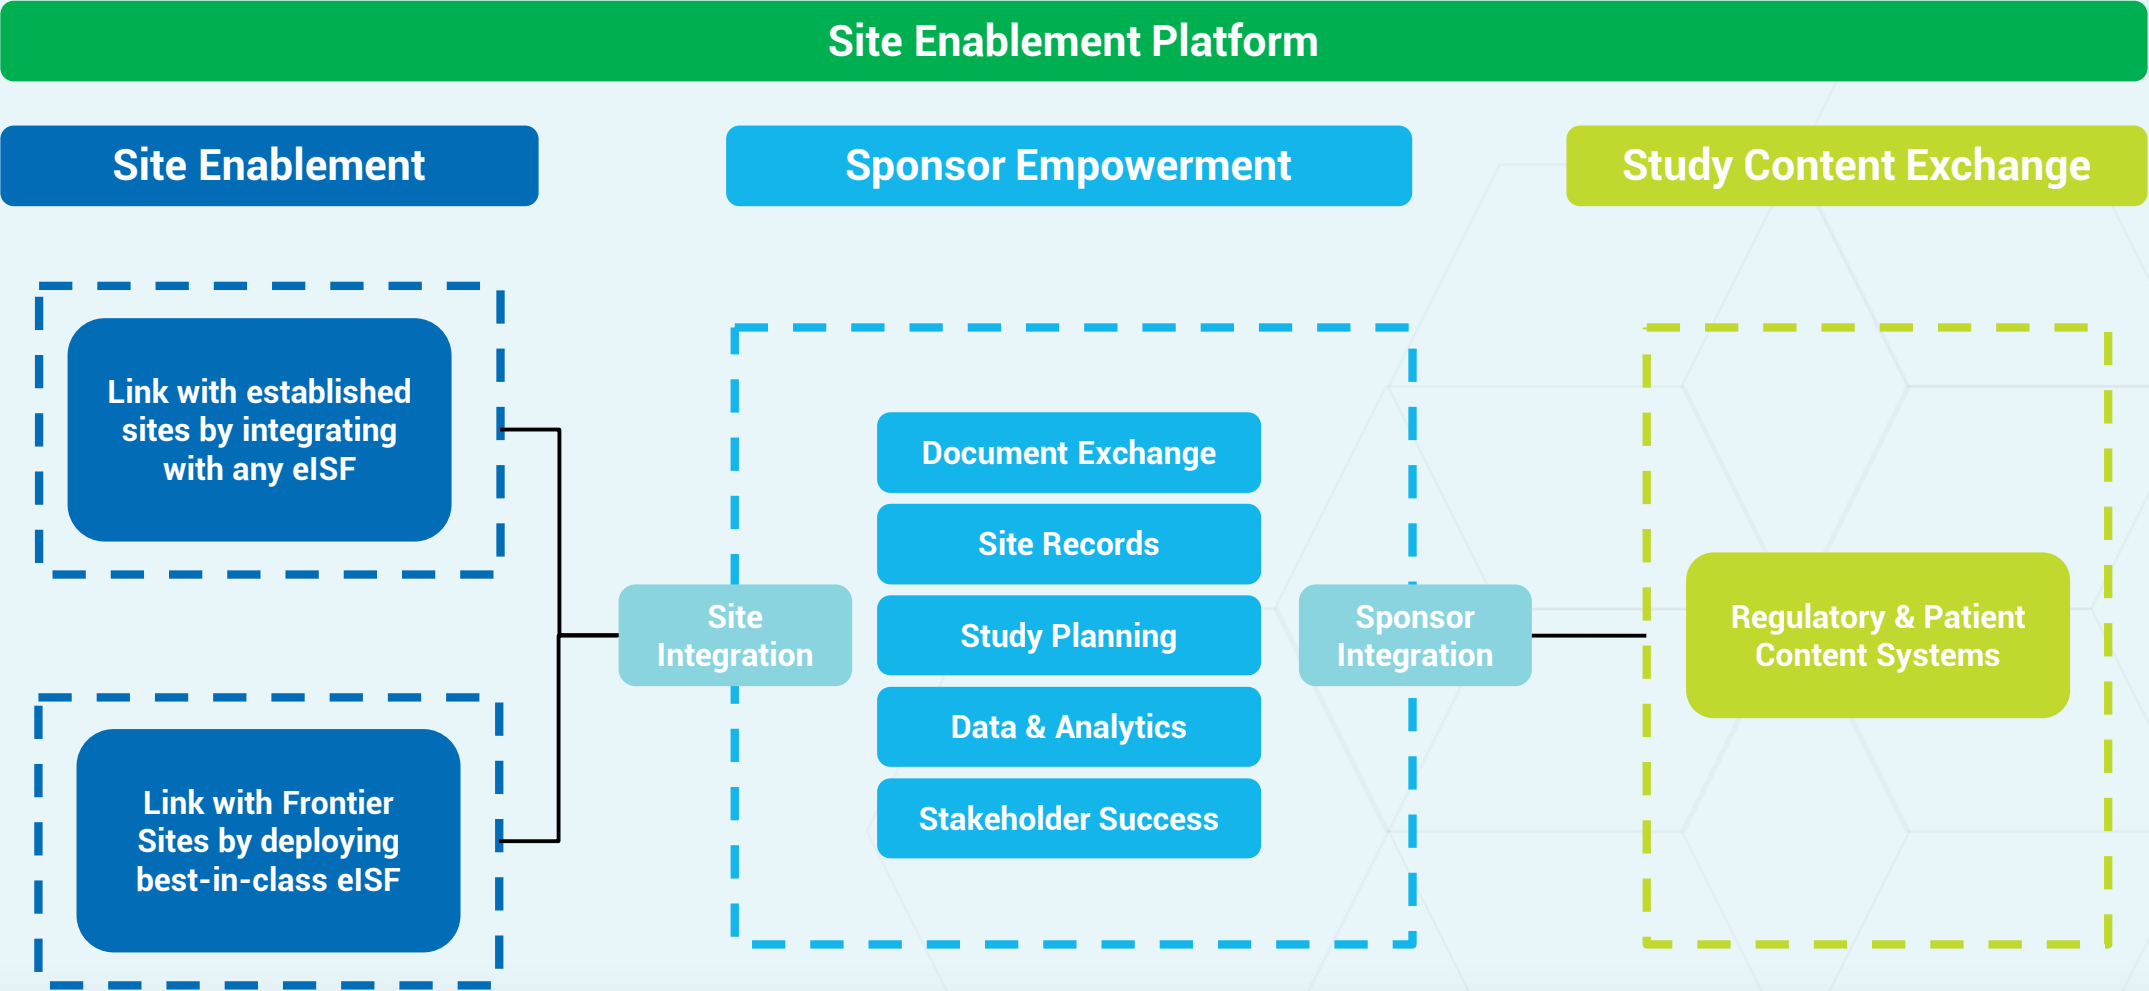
Site Enablement Platform

Site Enablement

Sponsor Empowerment

Study Content Exchange

Link with established sites by integrating with any eISF

Link with Frontier Sites by deploying best-in-class eISF

Site Integration

Document Exchange

Site Records

Study Planning

Data & Analytics

Stakeholder Success

Sponsor Integration

Regulatory & Patient Content Systems